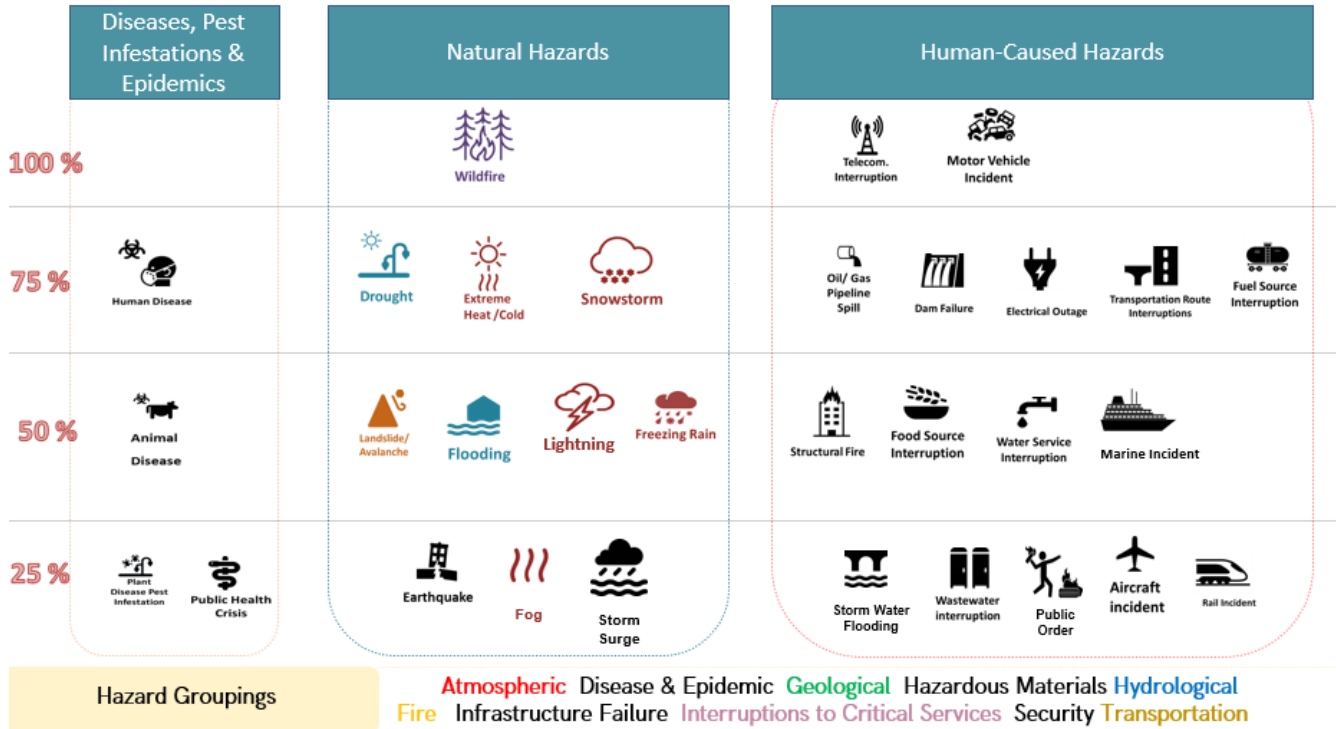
Diseases, Pest Infestations & Epidemics

Natural Hazards

Human-Caused Hazards

100 %

Wildfire

Telecom. Interruption

Motor Vehicle Incident

75 %

Human Disease

Drought

Extreme Heat /Cold

Snowstorm

Oil/ Gas Pipeline Spill

Dam Failure

Electrical Outage

Transportation Route Interruptions

Fuel Source Interruption

50 %

Animal Disease

Landslide/ Avalanche

Flooding

Lightning

Freezing Rain

Structural Fire

Food Source Interruption

Water Service Interruption

Marine Incident

25 %

Plant Disease Pest Infestation

Public Health Crisis

Earthquake

Fog

Storm Surge

Storm Water Flooding

Wastewater interruption

Public Order

Aircraft incident

Rail Incident

Hazard Groupings

Atmospheric Disease & Epidemic Geological Hazardous Materials Hydrological Fire Infrastructure Failure Interruptions to Critical Services Security Transportation